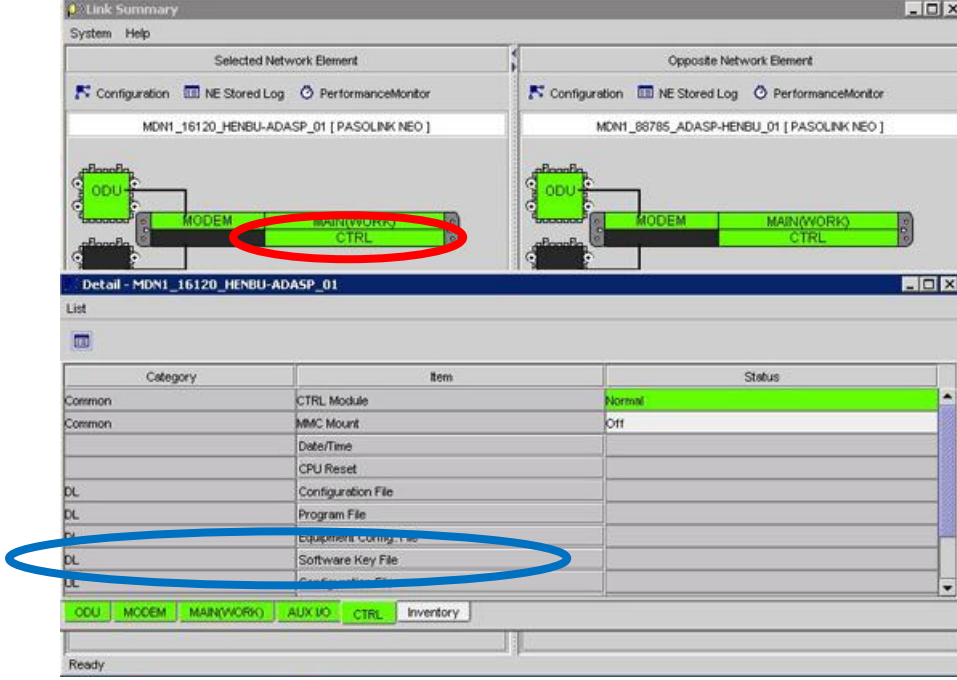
Link Summary

System Help

Selected Network Element

Configuration NE Stored Log PerformanceMonitor

MDN1_16120_HENBU-ADASP_01 [ PASOLINK NEO ]

ODU

MODEM

MAIN(WORK)

CTRL

Opposite Network Element

Configuration NE Stored Log PerformanceMonitor

MDN1_88785_ADASP-HENBU_01 [ PASOLINK NEO ]

ODU

MODEM

MAIN(WORK)

CTRL

Detail - MDN1_16120_HENBU-ADASP_01

List

| Category | Item | Status |
|---|---|---|
| Common | CTRL Module | Normal |
| Common | MMC Mount | Off |
| | Date/Time | |
| | CPU Reset | |
| DL | Configuration File | |
| DL | Program File | |
| DL | Equipment Config. File | |
| DL | Software Key File | |
| DL | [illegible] | |

ODU MODEM MAIN(WORK) AUX I/O CTRL Inventory

Ready